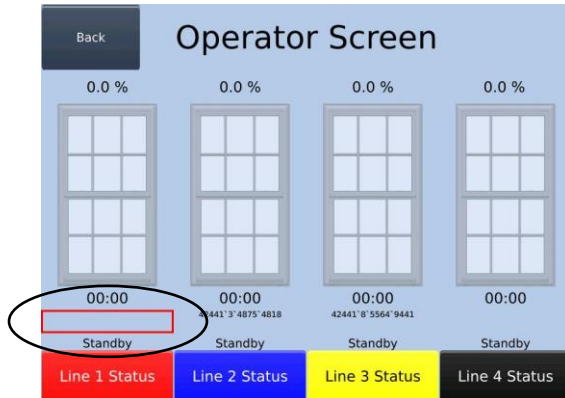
Back

Operator Screen

0.0 %

0.0 %

0.0 %

0.0 %

00:00

00:00
42441`3`4875`4818

00:00
42441`8`5564`9441

00:00

Standby

Standby

Standby

Standby

Line 1 Status

Line 2 Status

Line 3 Status

Line 4 Status